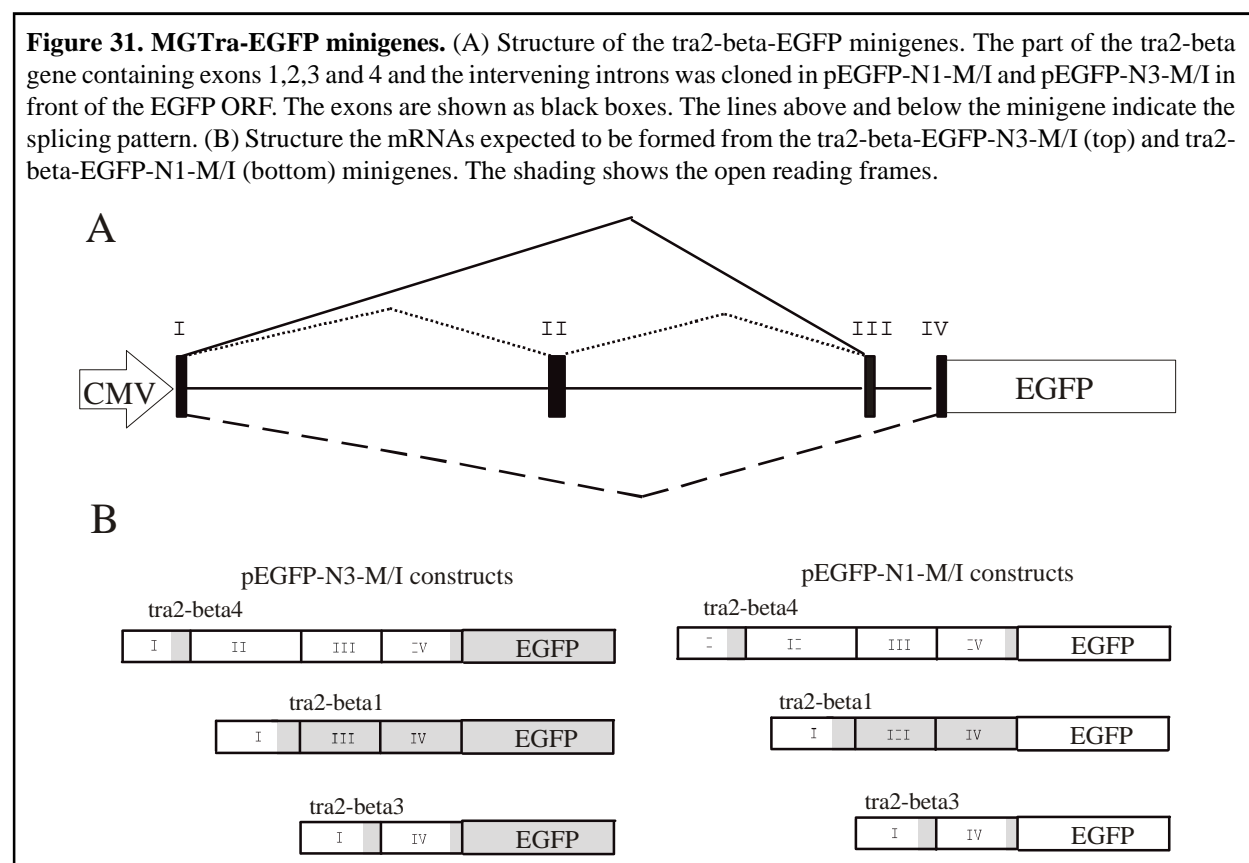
**Figure 31. MGTra-EGFP minigenes.** (A) Structure of the tra2-beta-EGFP minigenes. The part of the tra2-beta gene containing exons 1,2,3 and 4 and the intervening introns was cloned in pEGFP-N1-M/I and pEGFP-N3-M/I in front of the EGFP ORF. The exons are shown as black boxes. The lines above and below the minigene indicate the splicing pattern. (B) Structure the mRNAs expected to be formed from the tra2-beta-EGFP-N3-M/I (top) and tra2-beta-EGFP-N1-M/I (bottom) minigenes. The shading shows the open reading frames.

A

I II III IV

CMV

EGFP

B

pEGFP-N3-M/I constructs

tra2-beta4

I II III IV EGFP

tra2-beta1

I III IV EGFP

tra2-beta3

I IV EGFP

pEGFP-N1-M/I constructs

tra2-beta4

I II III IV EGFP

tra2-beta1

I III IV EGFP

tra2-beta3

I IV EGFP